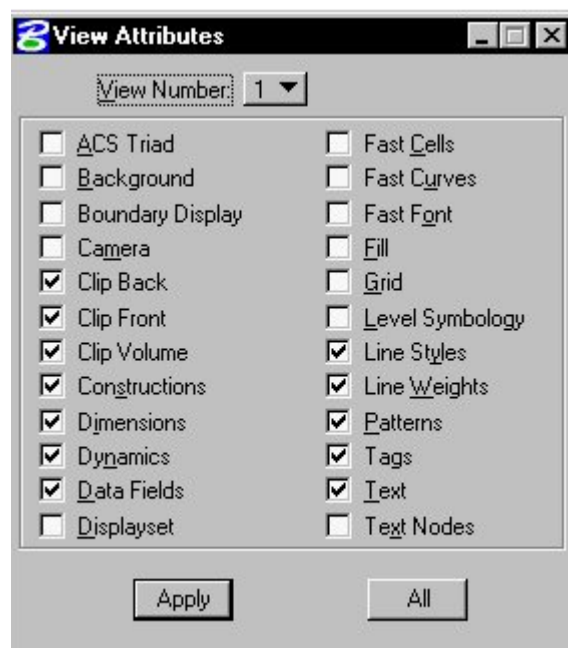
View Attributes

View Number: 1

ACS Triad
Background
Boundary Display
Camera
Clip Back
Clip Front
Clip Volume
Constructions
Dimensions
Dynamics
Data Fields
Displayset

Fast Cells
Fast Curves
Fast Font
Fill
Grid
Level Symbology
Line Styles
Line Weights
Patterns
Tags
Text
Text Nodes

Apply
All